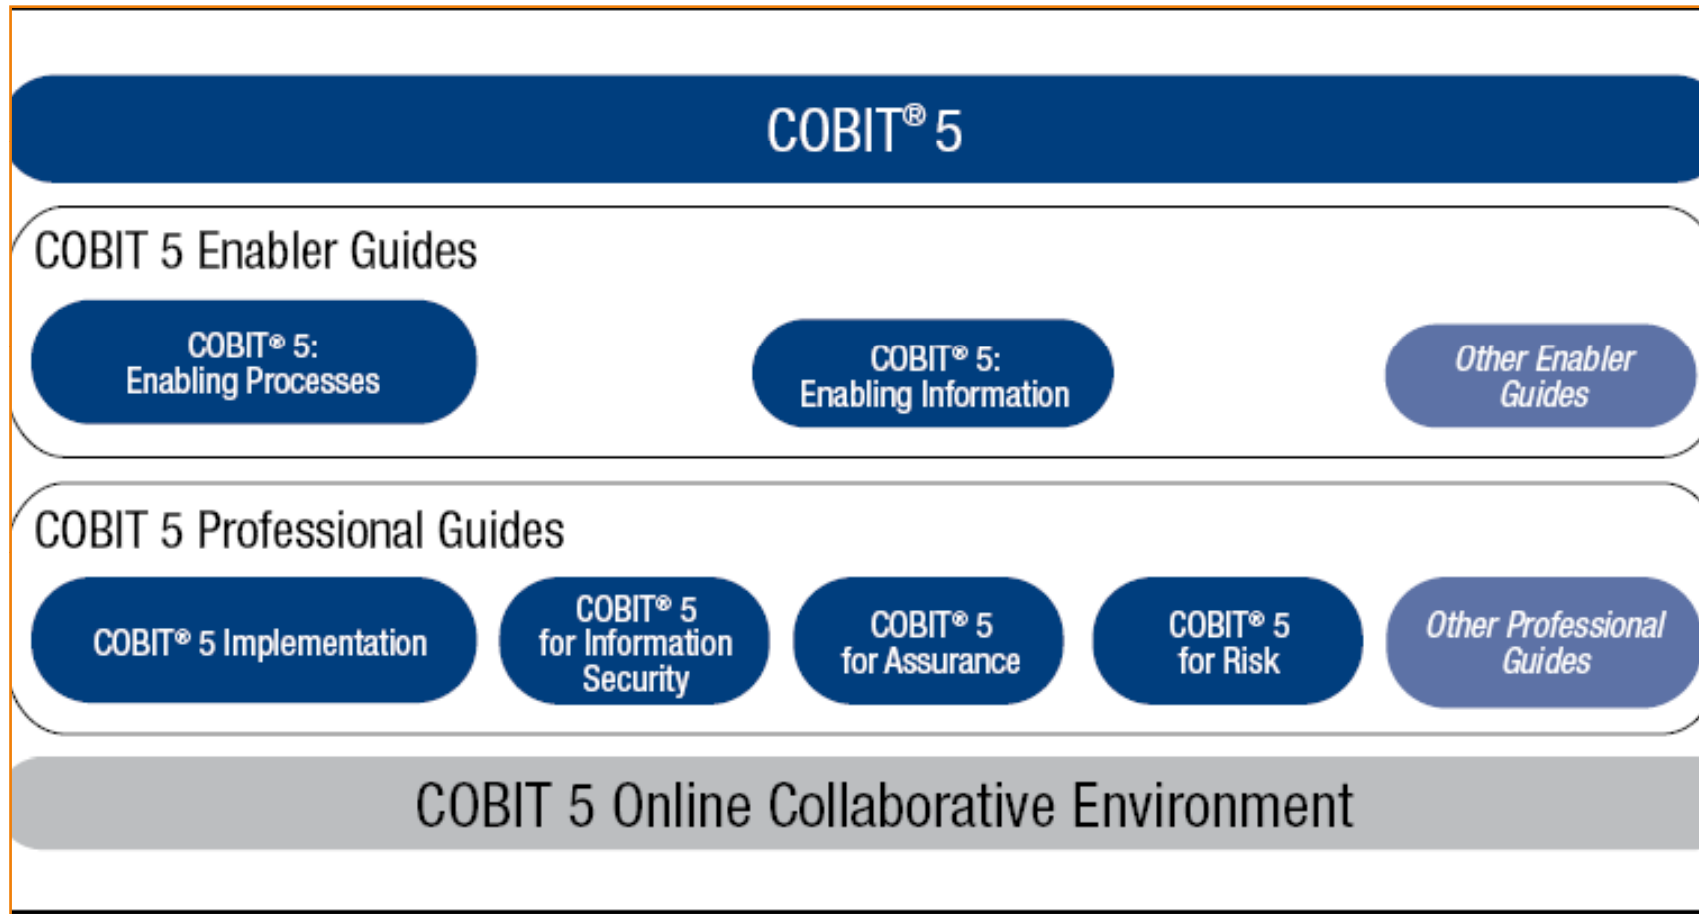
COBIT® 5

COBIT 5 Enabler Guides

COBIT® 5: Enabling Processes

COBIT® 5: Enabling Information

Other Enabler Guides

COBIT 5 Professional Guides

COBIT® 5 Implementation

COBIT® 5 for Information Security

COBIT® 5 for Assurance

COBIT® 5 for Risk

Other Professional Guides

COBIT 5 Online Collaborative Environment